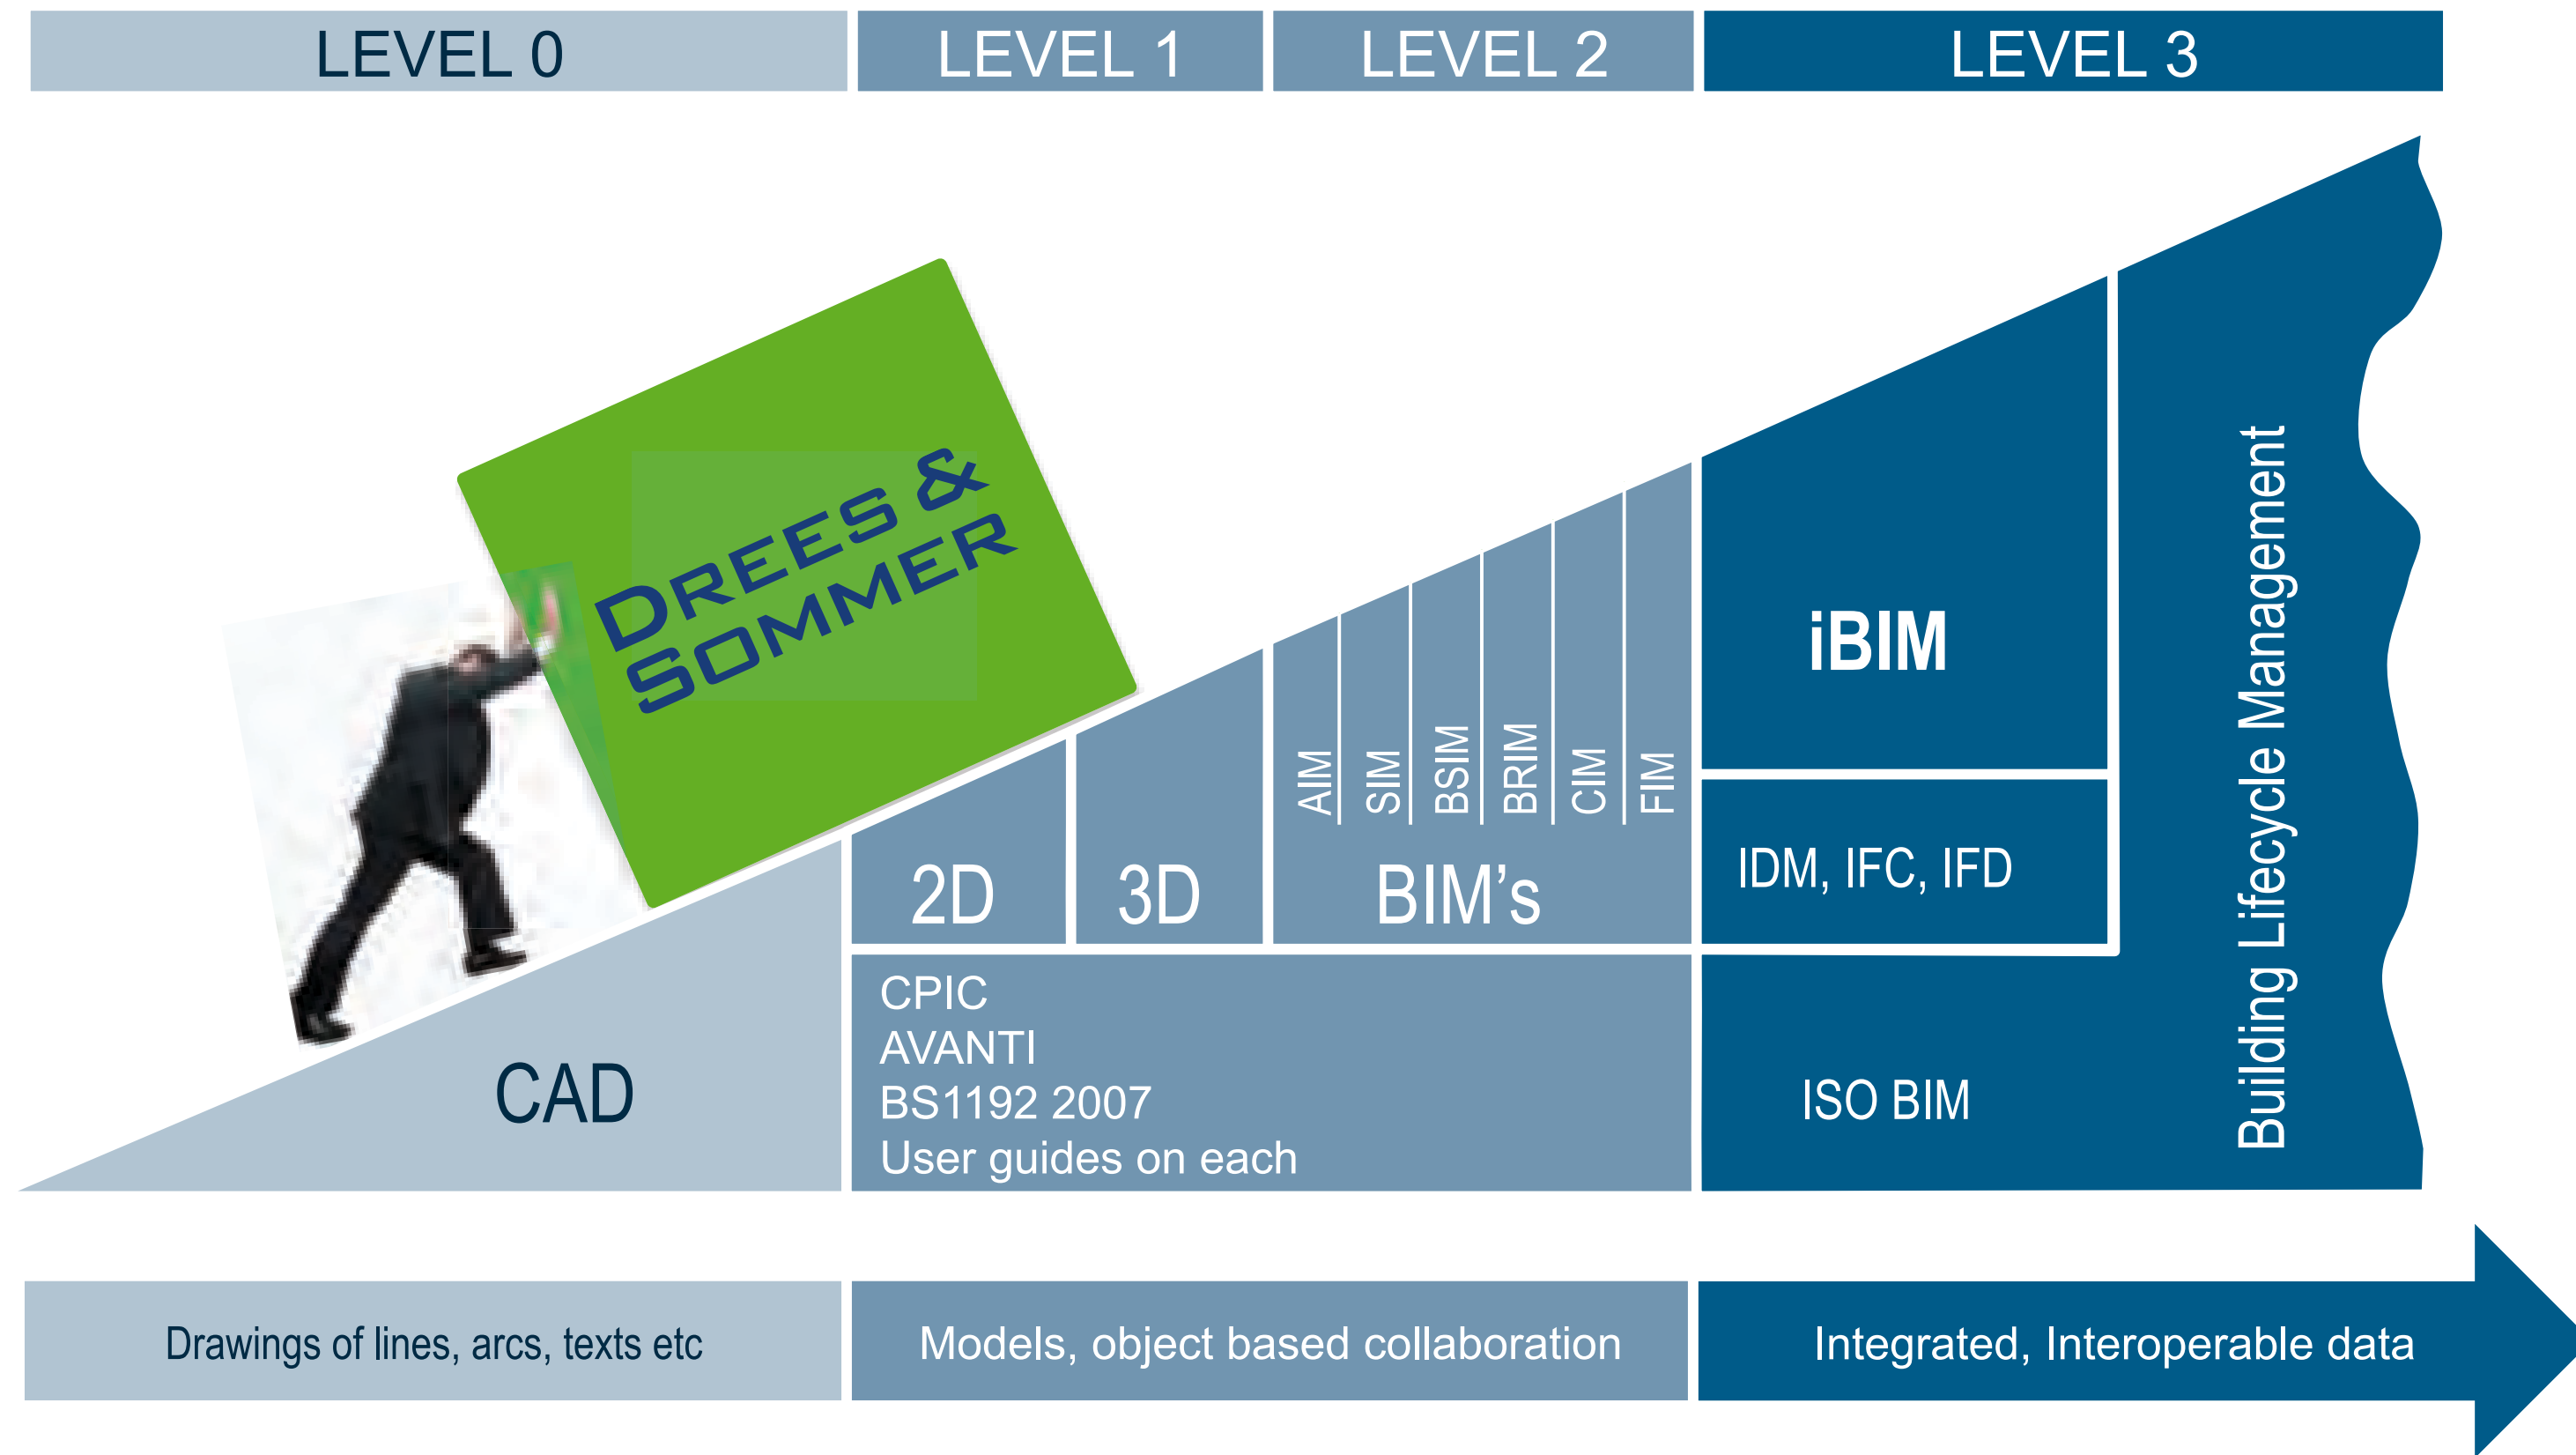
LEVEL 0

LEVEL 1

LEVEL 2

LEVEL 3

DREES & SOMMER

CAD

2D

3D

AIM

SIM

BSIM

BRIM

CIM

FIM

BIM's

iBIM

IDM, IFC, IFD

ISO BIM

Building Lifecycle Management

CPIC
AVANTI
BS1192 2007
User guides on each

Drawings of lines, arcs, texts etc

Models, object based collaboration

Integrated, Interoperable data